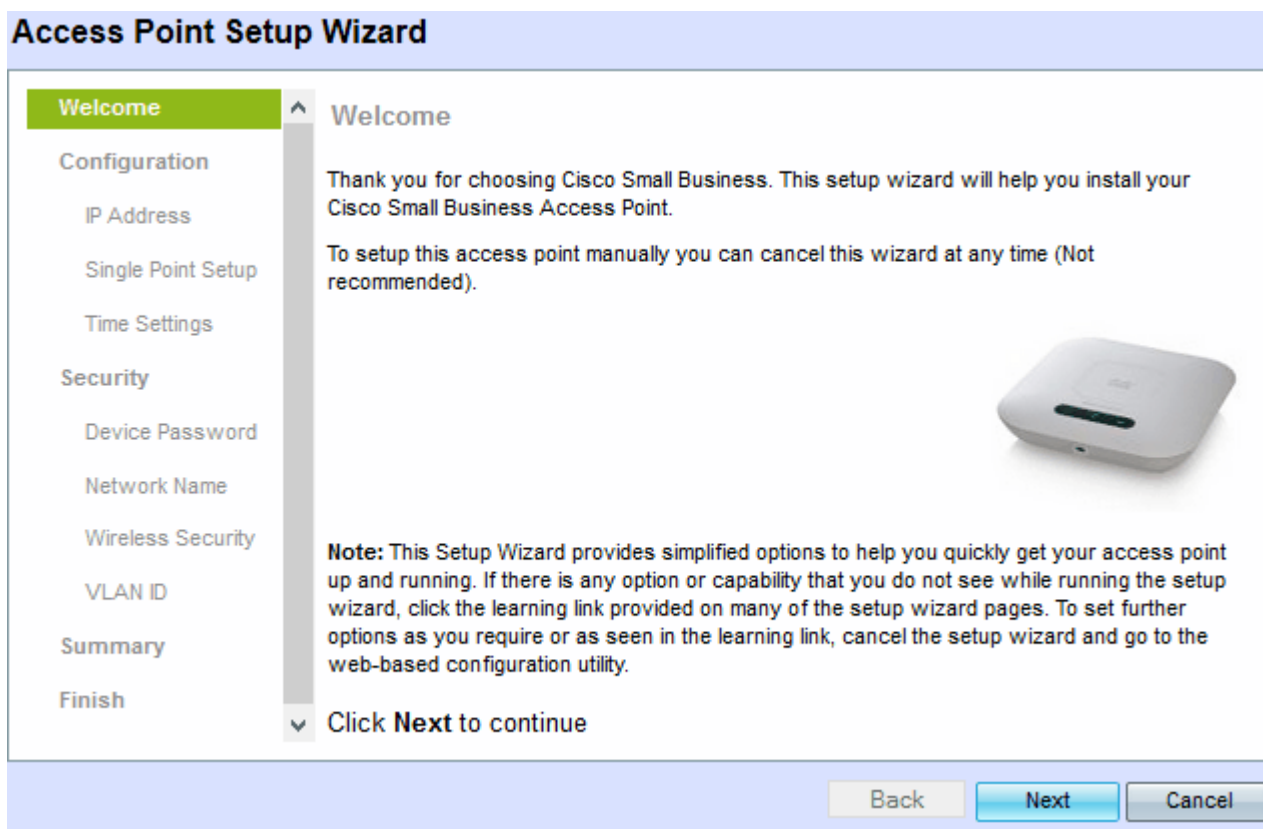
Access Point Setup Wizard

Welcome
Configuration
IP Address
Single Point Setup
Time Settings
Security
Device Password
Network Name
Wireless Security
VLAN ID
Summary
Finish

Welcome

Thank you for choosing Cisco Small Business. This setup wizard will help you install your Cisco Small Business Access Point.

To setup this access point manually you can cancel this wizard at any time (Not recommended).

**Note:** This Setup Wizard provides simplified options to help you quickly get your access point up and running. If there is any option or capability that you do not see while running the setup wizard, click the learning link provided on many of the setup wizard pages. To set further options as you require or as seen in the learning link, cancel the setup wizard and go to the web-based configuration utility.

Click **Next** to continue

Back
Next
Cancel